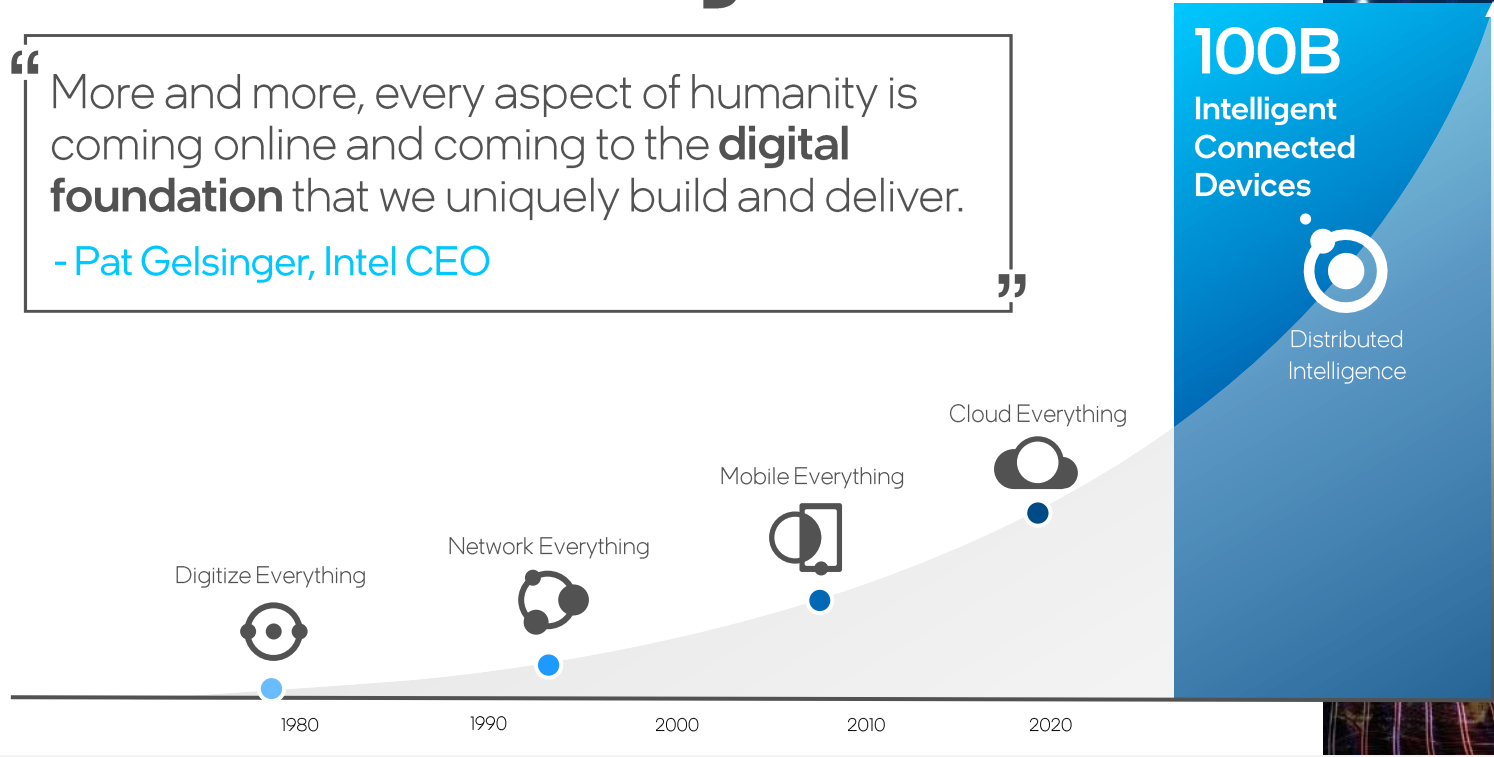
“More and more, every aspect of humanity is coming online and coming to the **digital foundation** that we uniquely build and deliver.

- Pat Gelsinger, Intel CEO”

100B Intelligent Connected Devices

Distributed Intelligence

Cloud Everything

Mobile Everything

Network Everything

Digitize Everything

1980

1990

2000

2010

2020